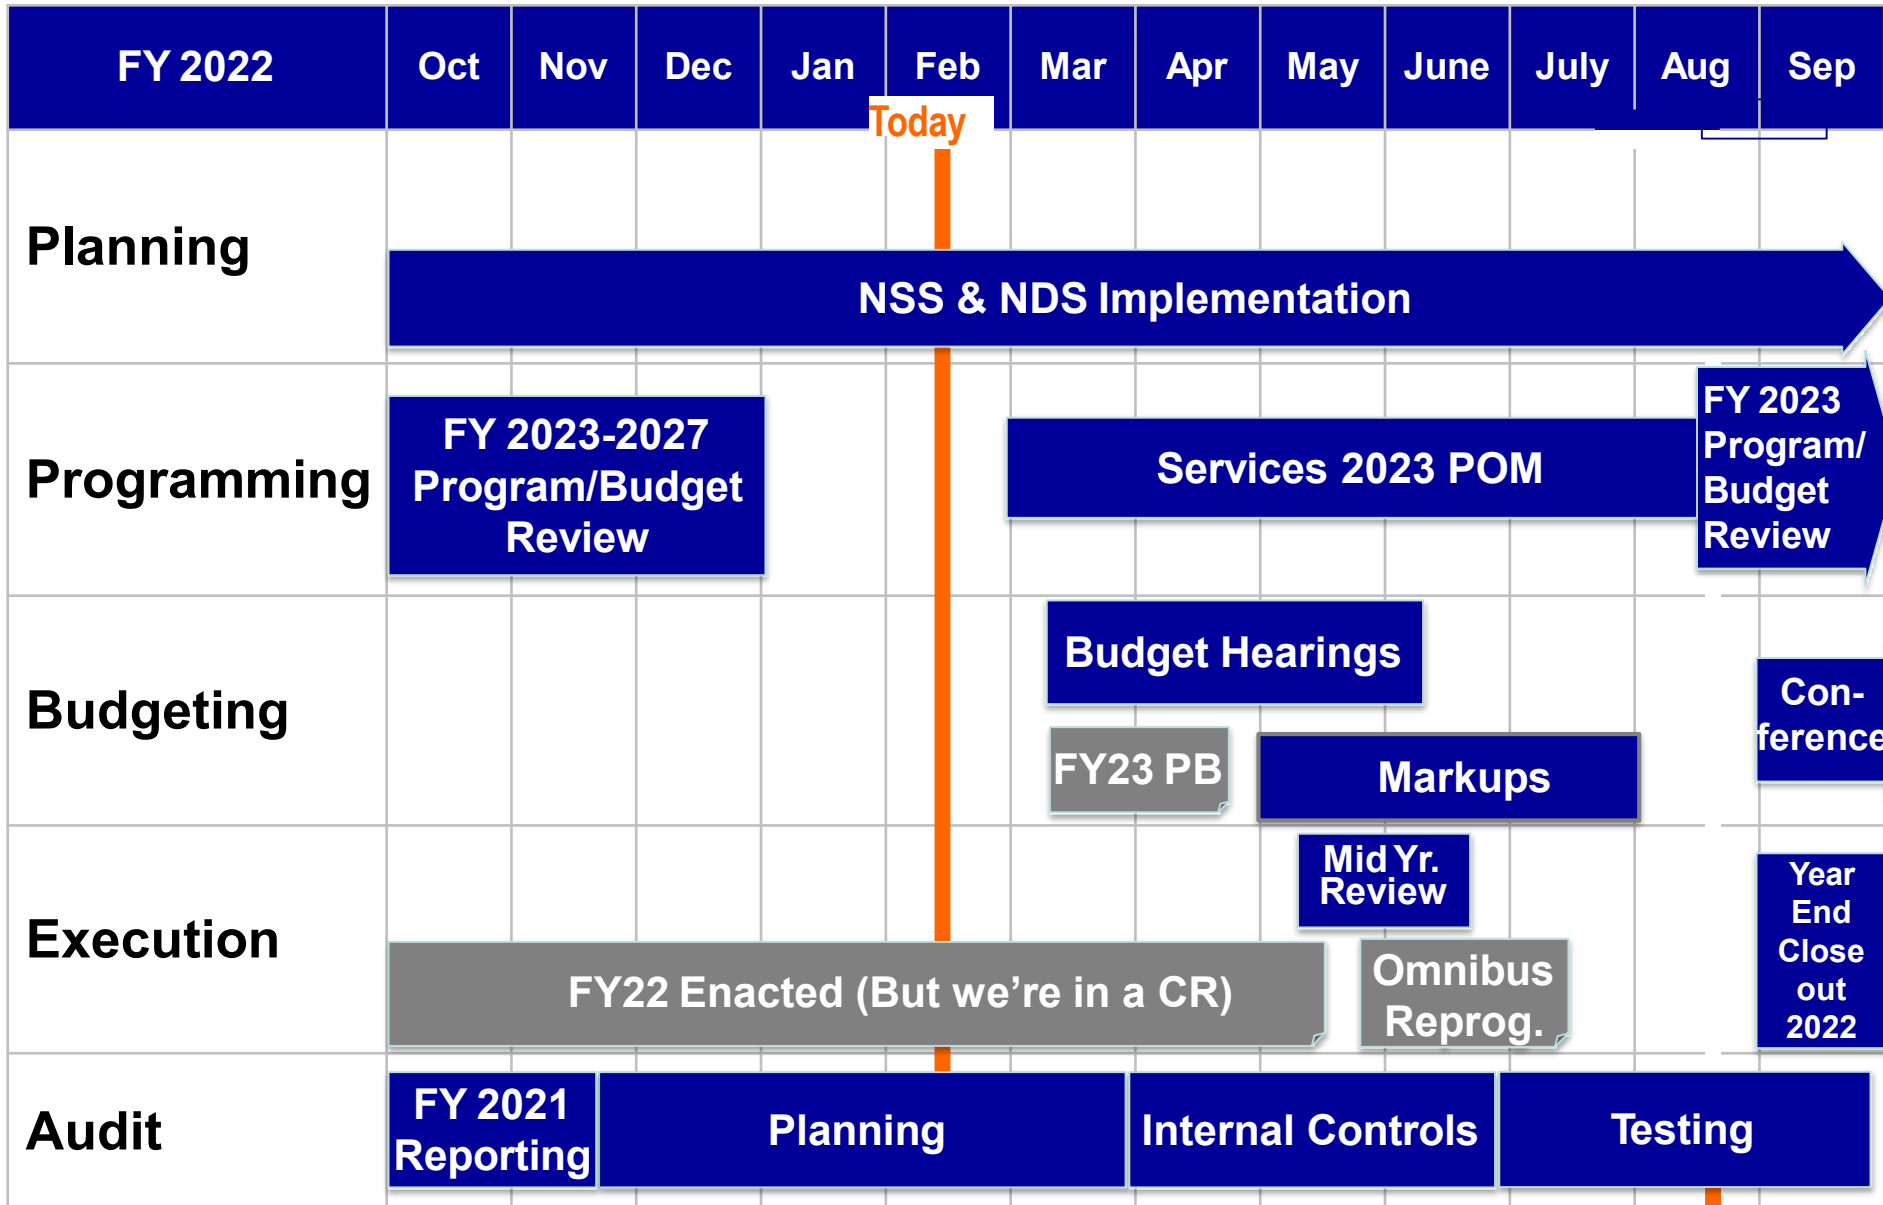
| FY 2022 | Oct | Nov | Dec | Jan | Feb | Mar | Apr | May | June | July | Aug | Sep |
|---|---|---|---|---|---|---|---|---|---|---|---|---|

Today

Planning

NSS & NDS Implementation

Programming

FY 2023-2027 Program/Budget Review

Services 2023 POM

FY 2023 Program/ Budget Review

Budgeting

Budget Hearings

Con- ference

FY23 PB

Markups

Execution

Mid Yr. Review

Year End Close out 2022

FY22 Enacted (But we're in a CR)

Omnibus Reprog.

Audit

FY 2021 Reporting

Planning

Internal Controls

Testing